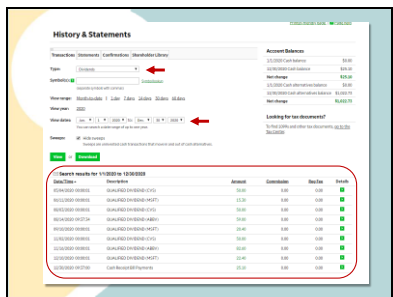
History & Statements

Transactions | Statements | Confirmations | Shareholder Library

Type: Dividends

Symbol(s):

View range: Month-to-date | 7 days | 7 days | 14 days | 30 days | 60 days

View year: 2020

View dates: Jan 1 2020 to Dec 30 2020

Sweeps: Hide sweeps

View | Download

Search results for 1/1/2020 to 12/30/2020

| Date/Time | Description | Amount | Commission | Reg Fee | Details |
|---|---|---|---|---|---|
| 02/04/2020 09:00:01 | QUALIFIED DIVIDEND (CVS) | 50.00 | 0.00 | 0.00 | |
| 06/01/2020 09:00:01 | QUALIFIED DIVIDEND (MSFT) | 13.26 | 0.00 | 0.00 | |
| 06/01/2020 09:00:01 | QUALIFIED DIVIDEND (CVS) | 50.00 | 0.00 | 0.00 | |
| 08/14/2020 09:27:34 | QUALIFIED DIVIDEND (ABBV) | 28.46 | 0.00 | 0.00 | |
| 12/02/2020 09:00:01 | QUALIFIED DIVIDEND (CVS) | 50.00 | 0.00 | 0.00 | |
| 12/02/2020 09:00:01 | QUALIFIED DIVIDEND (ABBV) | 30.69 | 0.00 | 0.00 | |
| 12/02/2020 09:00:01 | QUALIFIED DIVIDEND (MSFT) | 14.60 | 0.00 | 0.00 | |
| 12/30/2020 09:27:00 | Cash Received BB Payments | 25.00 | 0.00 | 0.00 | |

Account Balances

| | |
|---|---|
| 1/1/2020 Cash balance | $0.00 |
| 12/30/2020 Cash balance | $25.00 |
| Net change | $25.00 |
| 1/1/2020 Cash alternatives balance | $0.00 |
| 12/30/2020 Cash alternatives balance | $1,621.75 |
| Net change | $1,621.75 |

Looking for tax documents?